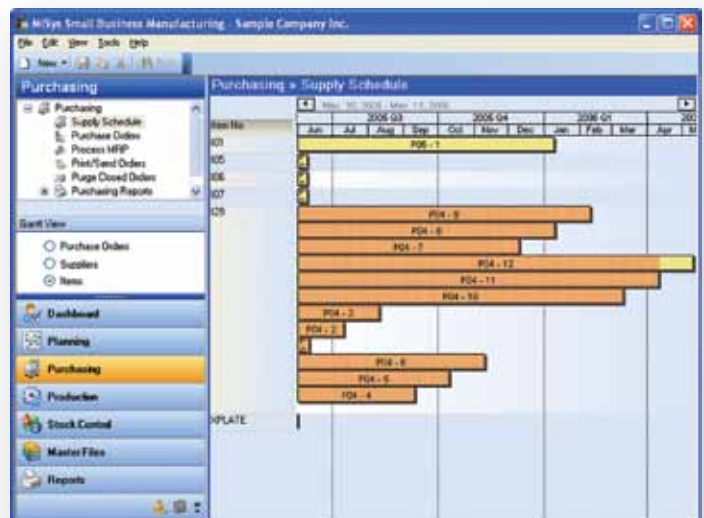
MISys Small Business Manufacturing - Sample Company Inc.
File Edit View Tools Help
New

Purchasing
Purchasing
Supply Schedule
Purchase Orders
Process MRP
Print/Send Orders
Purge Closed Orders
Purchasing Reports

Gantt View
Purchase Orders
Suppliers
Items

Dashboard
Planning
Purchasing
Production
Stock Control
Master Files
Reports

Purchasing » Supply Schedule
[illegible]
Item No
2005 Q3
2005 Q4
2006 Q1
200
Jun
Jul
Aug
Sep
Oct
Nov
Dec
Jan
Feb
Mar
Apr
M
101
105
106
107
129
P06 - 1
P04 - 9
P04 - 8
P04 - 7
P04 - 12
P04 - 11
P04 - 10
P04 - 3
P04 - 2
P04 - 6
P04 - 5
P04 - 4
XPLATE